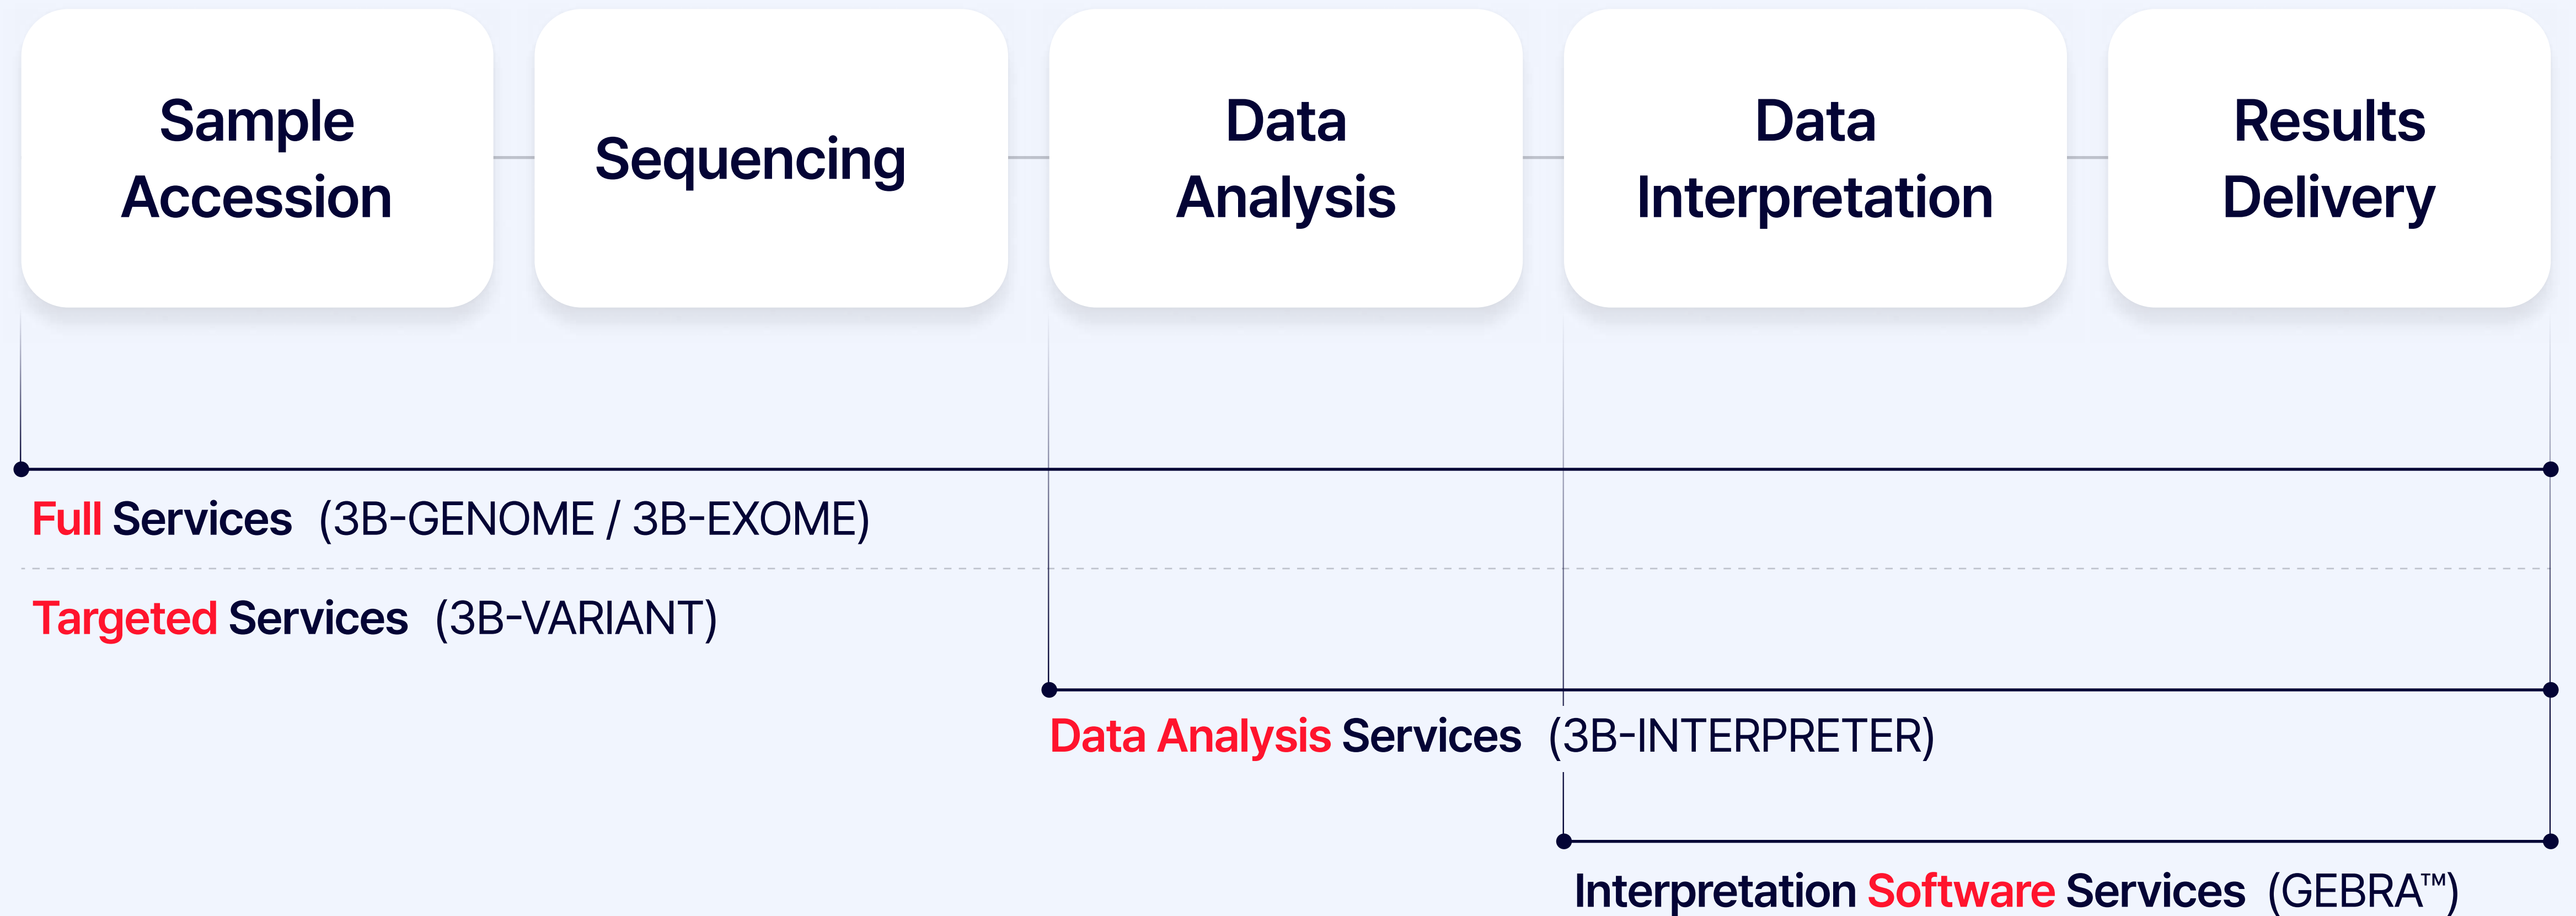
Sample Accession

Sequencing

Data Analysis

Data Interpretation

Results Delivery

Full Services (3B-GENOME / 3B-EXOME)

Targeted Services (3B-VARIANT)

Data Analysis Services (3B-INTERPRETER)

Interpretation Software Services (GEBRA™)